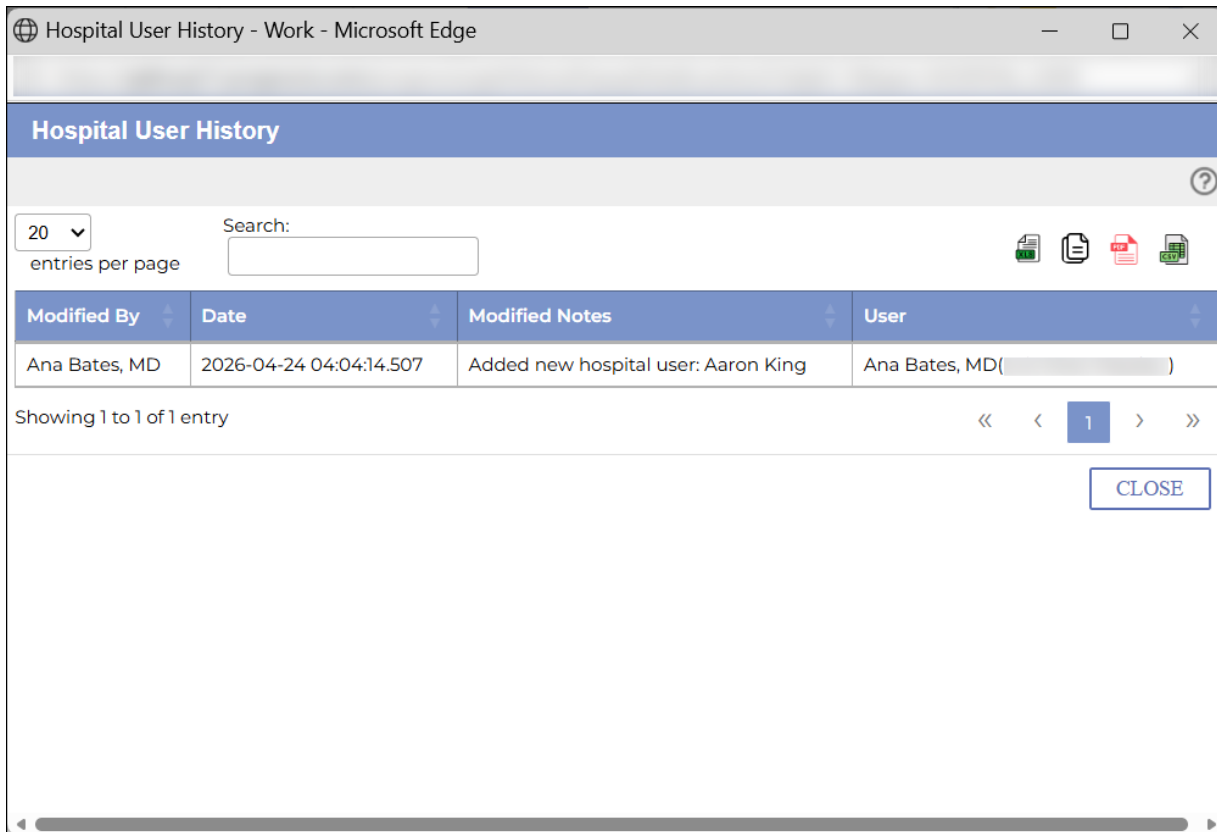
Hospital User History - Work - Microsoft Edge

Hospital User History

20
entries per page

Search:

| Modified By | Date | Modified Notes | User |
|---|---|---|---|
| Ana Bates, MD | 2026-04-24 04:04:14.507 | Added new hospital user: Aaron King | Ana Bates, MD([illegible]) |

Showing 1 to 1 of 1 entry

« ‹ 1 › »

CLOSE